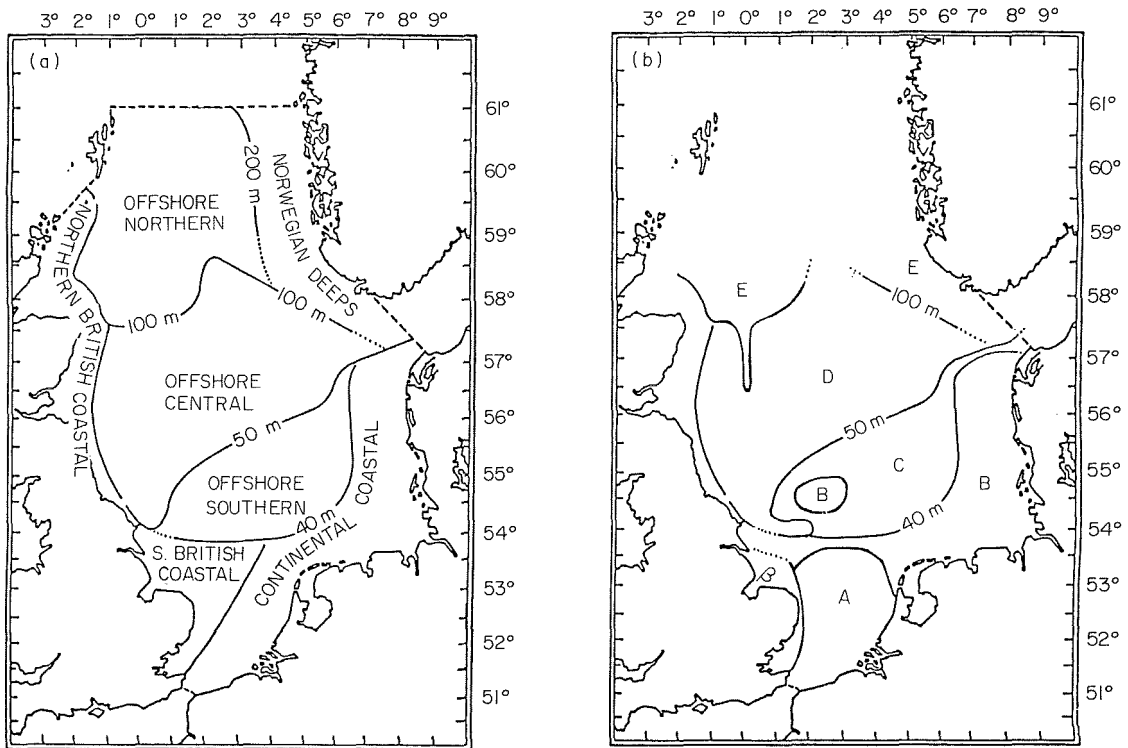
3° 2° 1° 0° 1° 2° 3° 4° 5° 6° 7° 8° 9°

(a)

61°
60°
59°
58°
57°
56°
55°
54°
53°
52°
51°

200 m
NORWEGIAN DEEPS
OFFSHORE NORTHERN
NORTHERN BRITISH COASTAL
100 m
100 m
OFFSHORE CENTRAL
50 m
OFFSHORE SOUTHERN
40 m
COASTAL
CONTINENTAL
S. BRITISH COASTAL

3° 2° 1° 0° 1° 2° 3° 4° 5° 6° 7° 8° 9°

(b)

61°
60°
59°
58°
57°
56°
55°
54°
53°
52°
51°

E
E
100 m
D
50 m
C
B
B
40 m
B
A